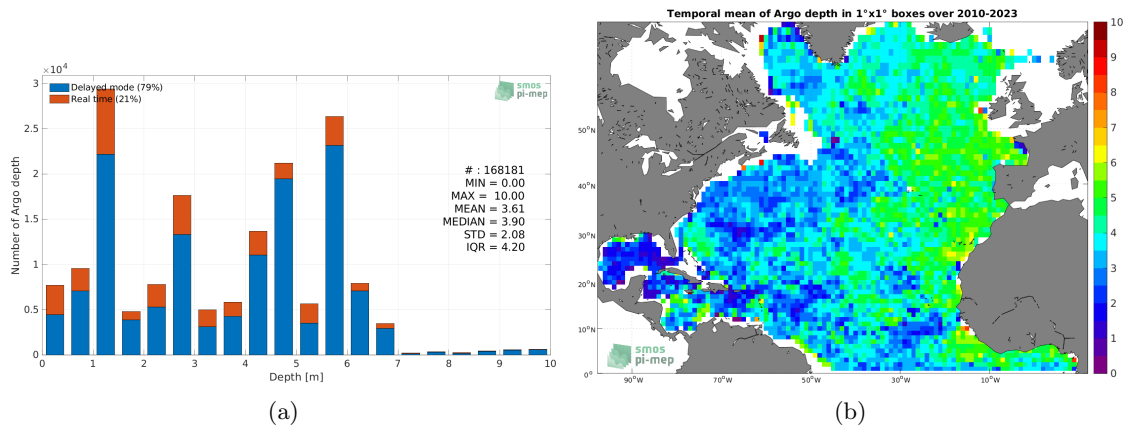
$\times 10^4$

Delayed mode (79%)
Real time (21%)

smos pi-mep

# : 168181
MIN = 0.00
MAX = 10.00
MEAN = 3.61
MEDIAN = 3.90
STD = 2.08
IQR = 4.20

Number of Argo depth

3
2.5
2
1.5
1
0.5
0

0 1 2 3 4 5 6 7 8 9 10

Depth [m]

(a)

Temporal mean of Argo depth in 1°x1° boxes over 2010-2023

50°N
40°N
30°N
20°N
10°N
0°

90°W 70°W 50°W 30°W 10°W

smos pi-mep

10
9
8
7
6
5
4
3
2
1
0

(b)